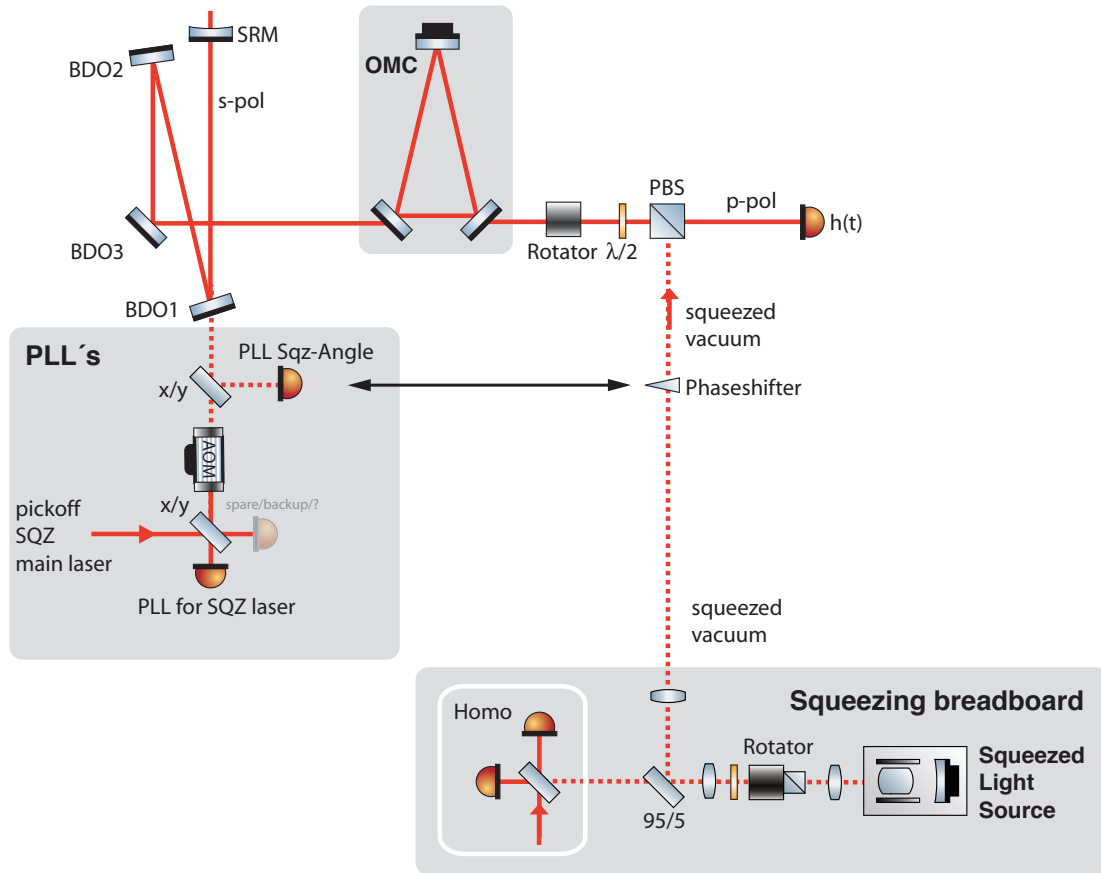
SRM
BDO2
s-pol
OMC
BDO3
Rotator
$\lambda/2$
PBS
p-pol
h(t)
BDO1
squeezed vacuum
PLL´s
PLL Sqz-Angle
x/y
Phaseshifter
AOM
x/y
spare/backup/?
pickoff SQZ main laser
PLL for SQZ laser
squeezed vacuum
Squeezing breadboard
Homo
Rotator
Squeezed Light Source
95/5